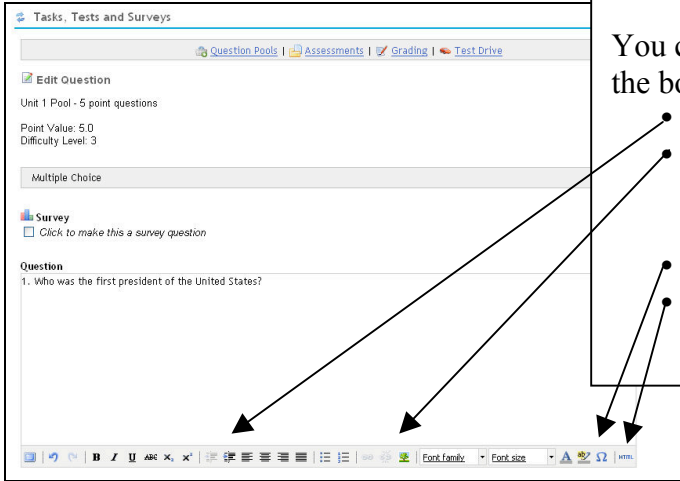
Tasks, Tests and Surveys

Question Pools | Assessments | Grading | Test Drive

Edit Question

Unit 1 Pool - 5 point questions

Point Value: 5.0
Difficulty Level: 3

Multiple Choice

Survey
Click to make this a survey question

Question
1. Who was the first president of the United States?

B I U ABC $x_2$ $x^2$ Font family Font size Ω HTML

You c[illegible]
the bo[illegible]